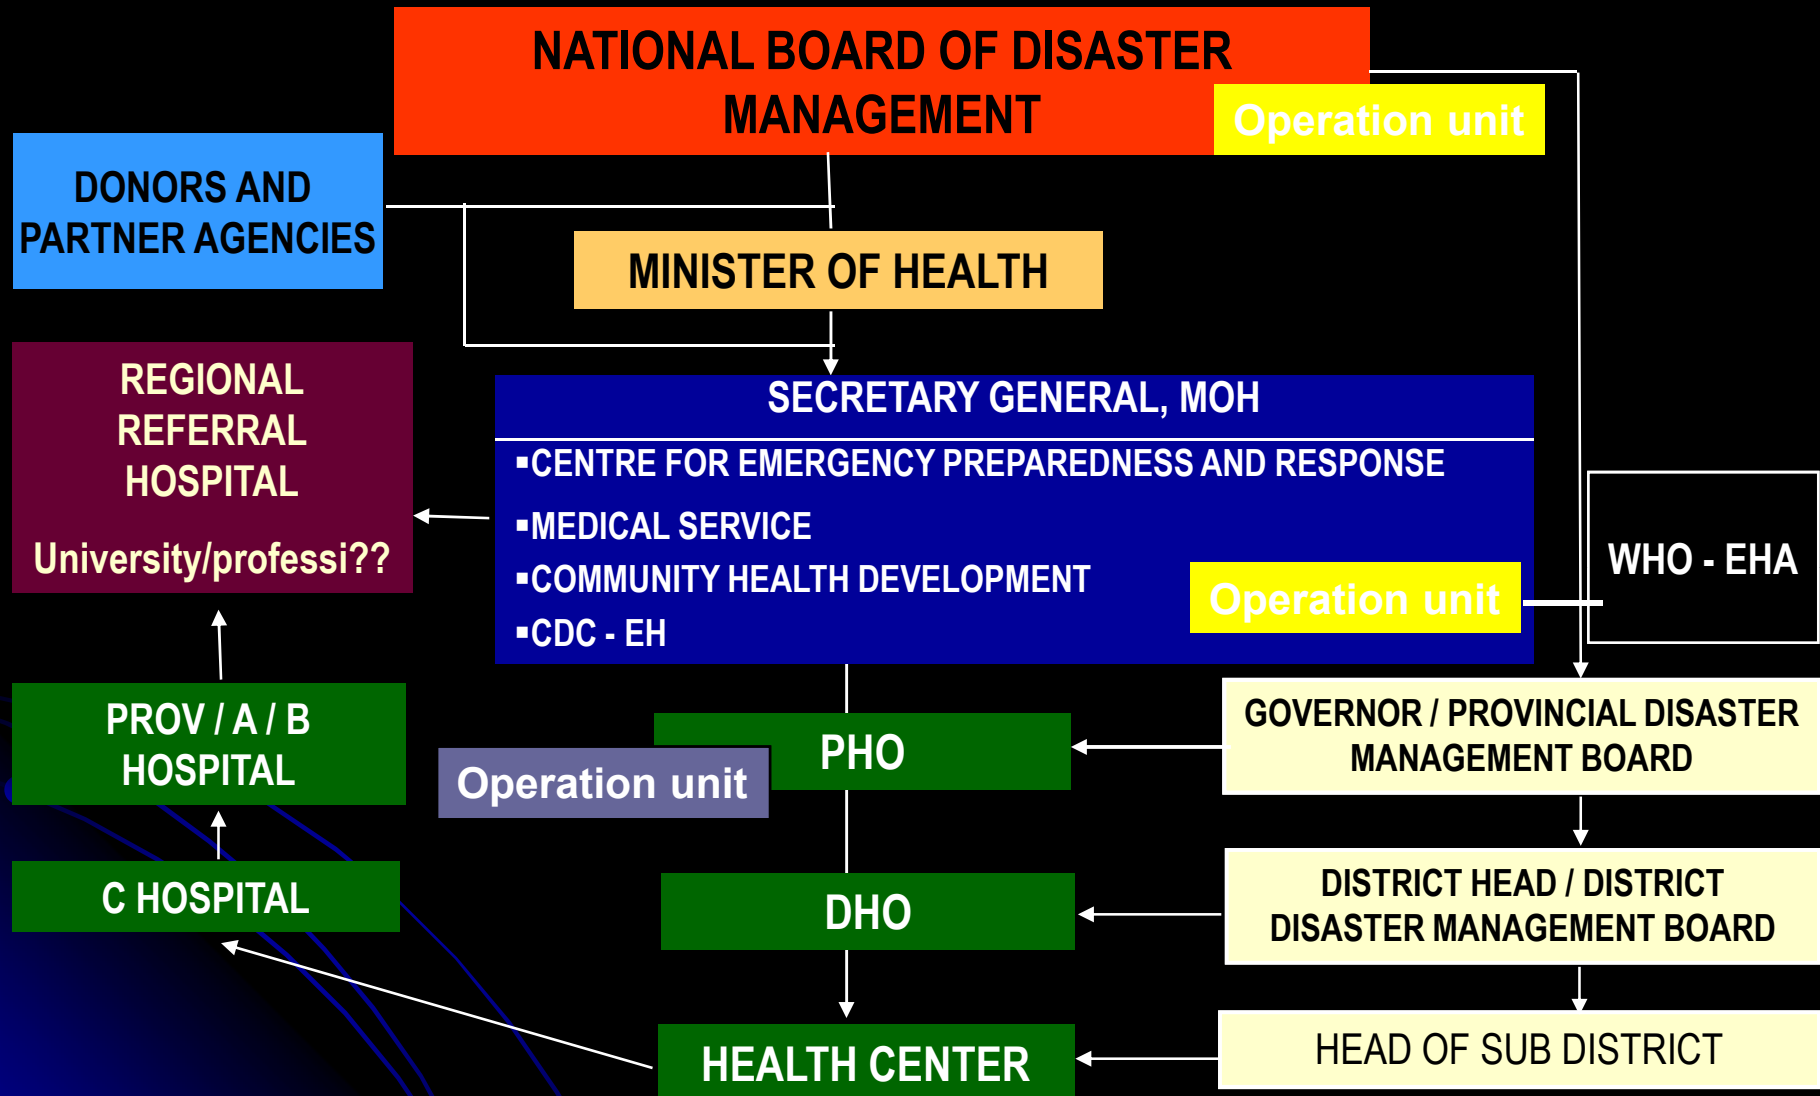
NATIONAL BOARD OF DISASTER MANAGEMENT

Operation unit

DONORS AND PARTNER AGENCIES

MINISTER OF HEALTH

REGIONAL REFERRAL HOSPITAL

University/professi??

SECRETARY GENERAL, MOH

▪CENTRE FOR EMERGENCY PREPAREDNESS AND RESPONSE

▪MEDICAL SERVICE

▪COMMUNITY HEALTH DEVELOPMENT

▪CDC - EH

Operation unit

WHO - EHA

PROV / A / B HOSPITAL

Operation unit

PHO

GOVERNOR / PROVINCIAL DISASTER MANAGEMENT BOARD

C HOSPITAL

DHO

DISTRICT HEAD / DISTRICT DISASTER MANAGEMENT BOARD

HEALTH CENTER

HEAD OF SUB DISTRICT